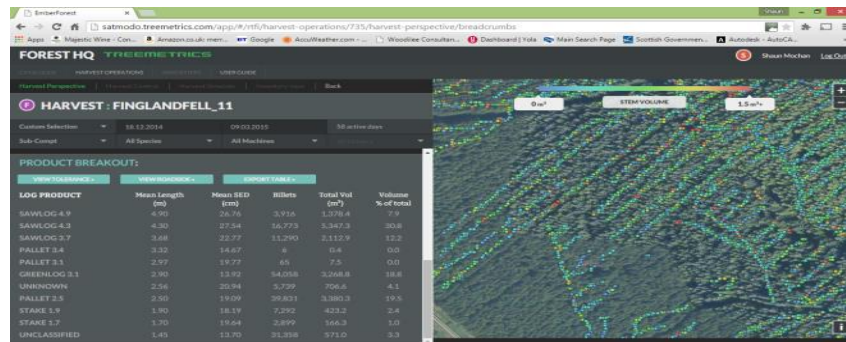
BimberForest
Shaun
satmodo.treemetrics.com/app/#/rtfi/harvest-operations/735/harvest-perspective/breadcrumbs
Apps Majestic Wine - Con... Amazon.co.uk: mer... Google AccuWeather.com - ... Woodlee Consultan... Dashboard | Yola Main Search Page Scottish Governmen... Autodesk - AutoCA...
FOREST HQ TREEMETRICS
S Shaun Mochan Log Out
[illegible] HARVEST OPERATIONS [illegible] USER GUIDE
Harvest Perspective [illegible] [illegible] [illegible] Back
HARVEST : FINGLANDFELL_11
Custom Selection 18.12.2014 09.02.2015 58 active days
Sub Compt All Species All Machines
PRODUCT BREAKOUT:
VIEW TOLERANCE » VIEW ROADSIDE » EXPORT TABLE »

| LOG PRODUCT | Mean Length (m) | Mean SED (cm) | Billets | Total Vol ($m^3$) | Volume % of total |
|---|---|---|---|---|---|
| SAWLOG 4.9 | 4.90 | 26.76 | 3,916 | 1,378.4 | 7.9 |
| SAWLOG 4.3 | 4.30 | 27.54 | 16,773 | 5,347.3 | 30.8 |
| SAWLOG 3.7 | 3.68 | 22.77 | 11,290 | 2,112.9 | 12.2 |
| PALLET 3.4 | 3.32 | 14.67 | 8 | 0.6 | 0.0 |
| PALLET 3.1 | 2.97 | 19.77 | 65 | 7.5 | 0.0 |
| GREENLOG 3.1 | 2.90 | 13.92 | 54,058 | 3,268.8 | 18.8 |
| UNKNOWN | 2.56 | 20.94 | 5,739 | 706.6 | 4.1 |
| PALLET 2.5 | 2.50 | 19.09 | 39,831 | 3,380.3 | 19.5 |
| STAKE 1.9 | 1.90 | 18.19 | 7,292 | 423.2 | 2.4 |
| STAKE 1.7 | 1.70 | 19.64 | 2,899 | 166.3 | 1.0 |
| UNCLASSIFIED | 1.45 | 13.70 | 31,358 | 571.0 | 3.3 |

0 $m^3$ STEM VOLUME 1.5 $m^3$+